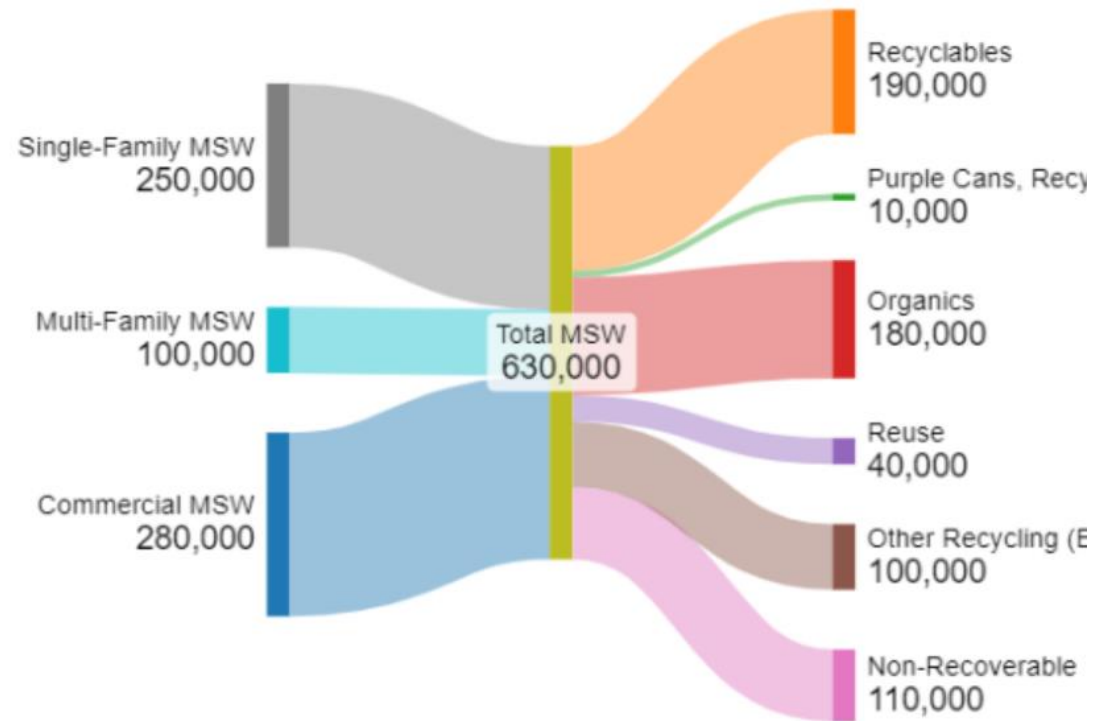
Single-Family MSW
250,000

Multi-Family MSW
100,000

Commercial MSW
280,000

Total MSW
630,000

Recyclables
190,000

Purple Cans, Recy
10,000

Organics
180,000

Reuse
40,000

Other Recycling (E
100,000

Non-Recoverable
110,000